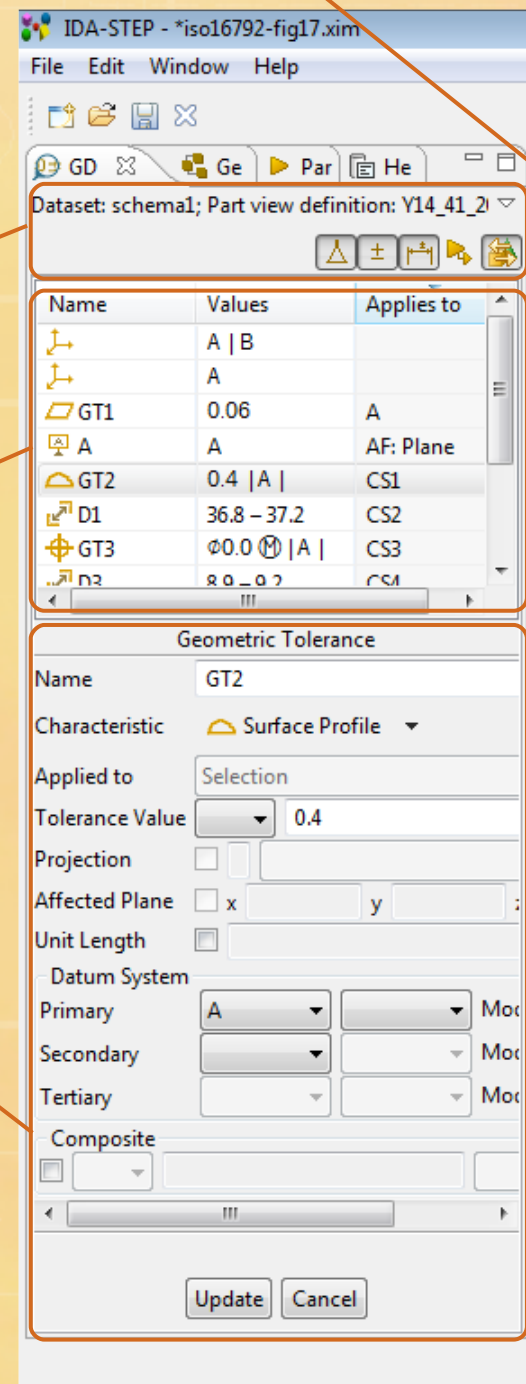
IDA-STEP - *iso16792-fig17.xim

File Edit Window Help

GD Ge Par He

Dataset: schema1; Part view definition: Y14_41_2

| Name | Values | Applies to |
|---|---|---|
| | A \| B | |
| | A | |
| GT1 | 0.06 | A |
| A | A | AF: Plane |
| GT2 | 0.4 \|A\| | CS1 |
| D1 | 36.8 – 37.2 | CS2 |
| GT3 | Φ0.0 Ⓜ \|A\| | CS3 |
| D3 | 8.9 – 9.2 | CS4 |

Geometric Tolerance

Name GT2

Characteristic Surface Profile

Applied to Selection

Tolerance Value 0.4

Projection

Affected Plane x y

Unit Length

Datum System

Primary A Mo

Secondary Mo

Tertiary Mo

Composite

Update Cancel